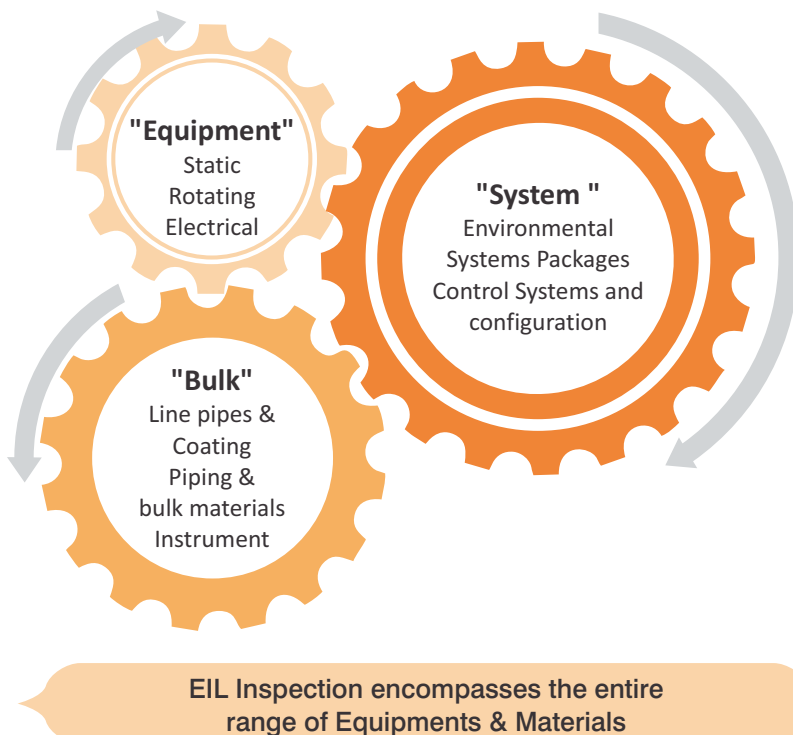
"Equipment"
Static
Rotating
Electrical

"System "
Environmental
Systems Packages
Control Systems and
configuration

"Bulk"
Line pipes &
Coating
Piping &
bulk materials
Instrument

EIL Inspection encompasses the entire range of Equipments & Materials